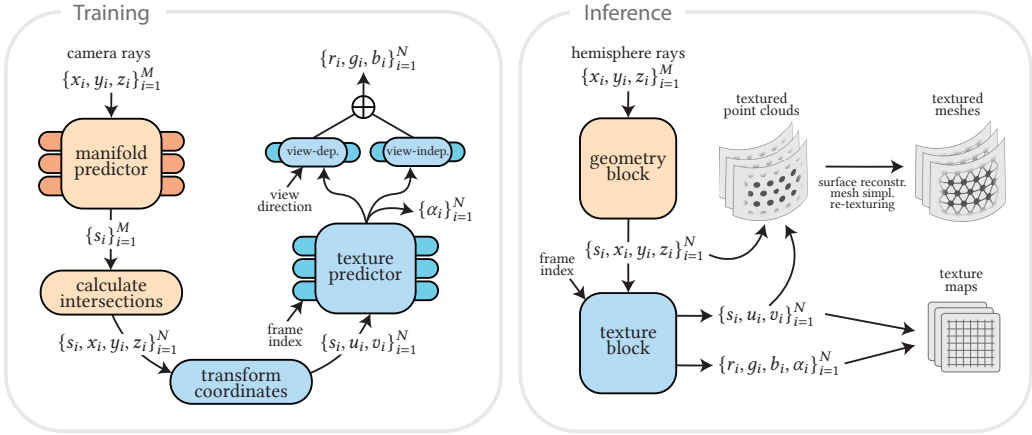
Training

camera rays
$\{x_i, y_i, z_i\}_{i=1}^{M}$

manifold predictor

$\{s_i\}_{i=1}^{M}$

calculate intersections

$\{s_i, x_i, y_i, z_i\}_{i=1}^{N}$

transform coordinates

$\{r_i, g_i, b_i\}_{i=1}^{N}$

$\oplus$

view-dep.

view-indep.

view direction

$\{\alpha_i\}_{i=1}^{N}$

texture predictor

frame index

$\{s_i, u_i, v_i\}_{i=1}^{N}$

Inference

hemisphere rays
$\{x_i, y_i, z_i\}_{i=1}^{M}$

geometry block

textured point clouds

textured meshes

surface reconstr.
mesh simpl.
re-texturing

$\{s_i, x_i, y_i, z_i\}_{i=1}^{N}$

frame index

texture block

$\{s_i, u_i, v_i\}_{i=1}^{N}$

$\{r_i, g_i, b_i, \alpha_i\}_{i=1}^{N}$

texture maps